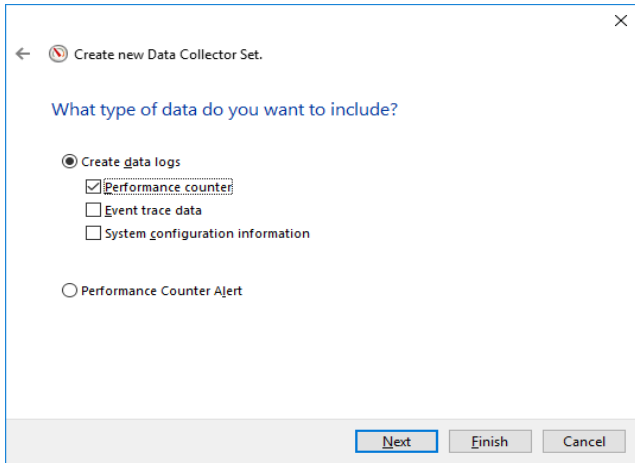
Create new Data Collector Set.

What type of data do you want to include?

Create data logs

Performance counter

Event trace data

System configuration information

Performance Counter Alert

Next

Finish

Cancel